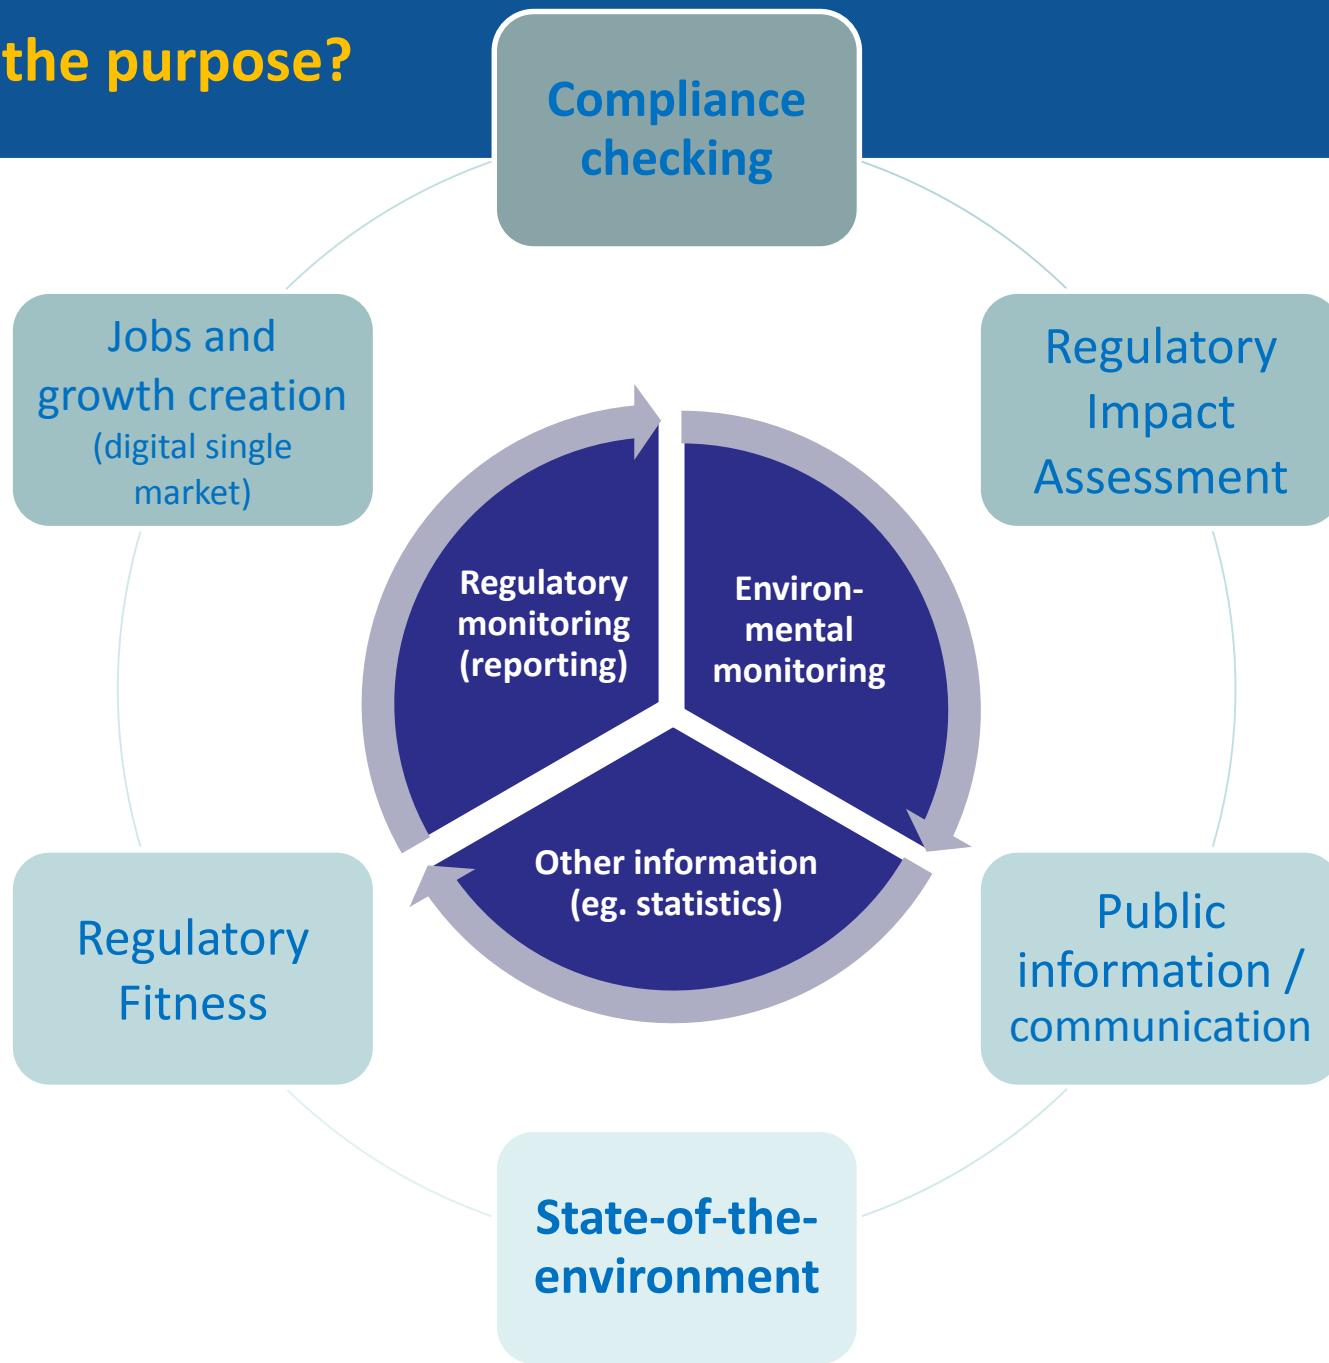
the purpose?

Compliance checking

Regulatory Impact Assessment

Public information / communication

State-of-the-environment

Regulatory Fitness

Jobs and growth creation (digital single market)

Regulatory monitoring (reporting)

Environmental monitoring

Other information (eg. statistics)